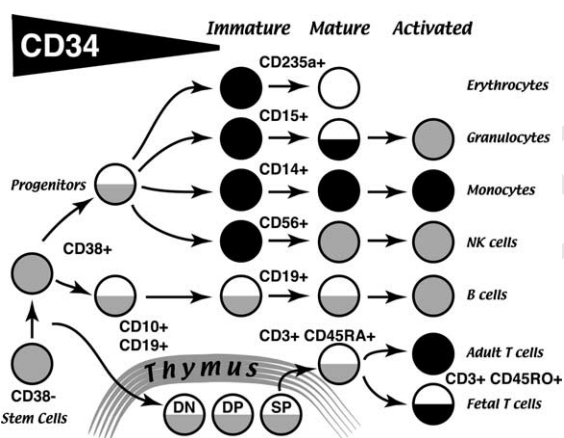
CD34

Immature Mature Activated

CD235a+

Erythrocytes

CD15+

Granulocytes

Progenitors

CD14+

Monocytes

CD56+

CD38+

NK cells

CD19+

B cells

CD10+
CD19+

CD3+ CD45RA+

Adult T cells

Thymus

CD3+ CD45RO+

CD38-
Stem Cells

DN DP SP

Fetal T cells